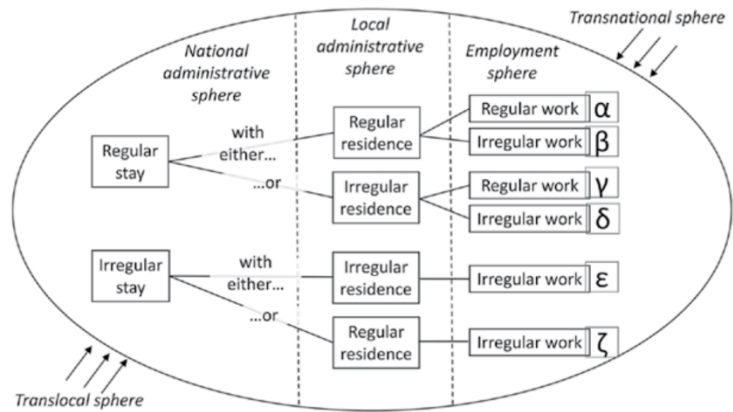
Transnational sphere

National administrative sphere

Local administrative sphere

Employment sphere

Regular stay

with either...

...or

Regular residence

Irregular residence

Regular work $\alpha$

Irregular work $\beta$

Regular work $\gamma$

Irregular work $\delta$

Irregular stay

with either...

...or

Irregular residence

Regular residence

Irregular work $\varepsilon$

Irregular work $\zeta$

Translocal sphere